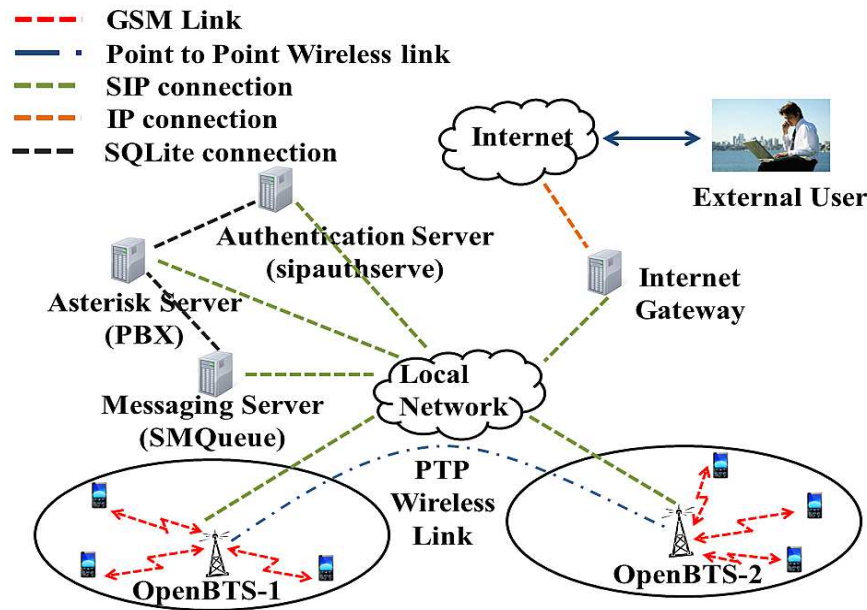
GSM Link
Point to Point Wireless link
SIP connection
IP connection
SQLite connection

Internet

External User

Authentication Server (sipauthserve)

Asterisk Server (PBX)

Internet Gateway

Local Network

Messaging Server (SMQueue)

PTP Wireless Link

OpenBTS-1

OpenBTS-2